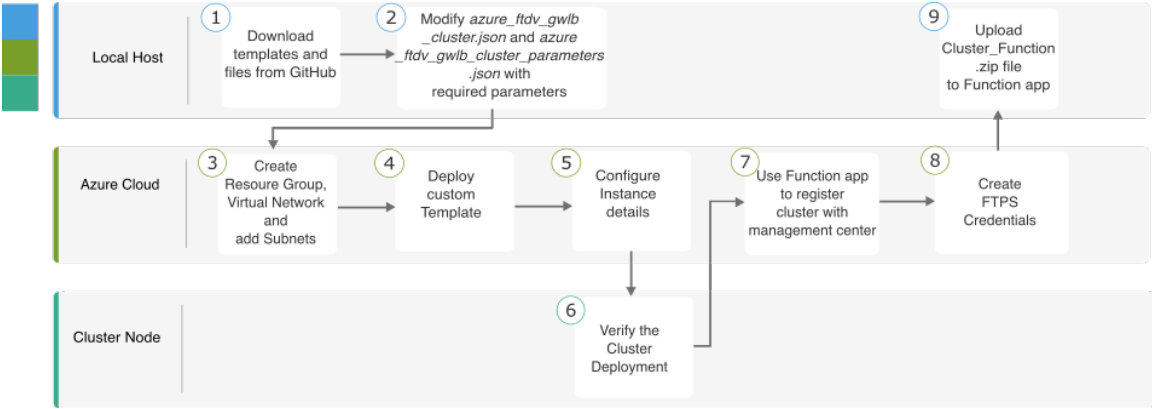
Local Host

1 Download templates and files from GitHub

2 Modify *azure_ftdv_gwlb_cluster.json* and *azure_ftdv_gwlb_cluster_parameters.json* with required parameters

9 Upload Cluster_Function.zip file to Function app

Azure Cloud

3 Create Resoure Group, Virtual Network and add Subnets

4 Deploy custom Template

5 Configure Instance details

7 Use Function app to register cluster with management center

8 Create FTPS Credentials

Cluster Node

6 Verify the Cluster Deployment